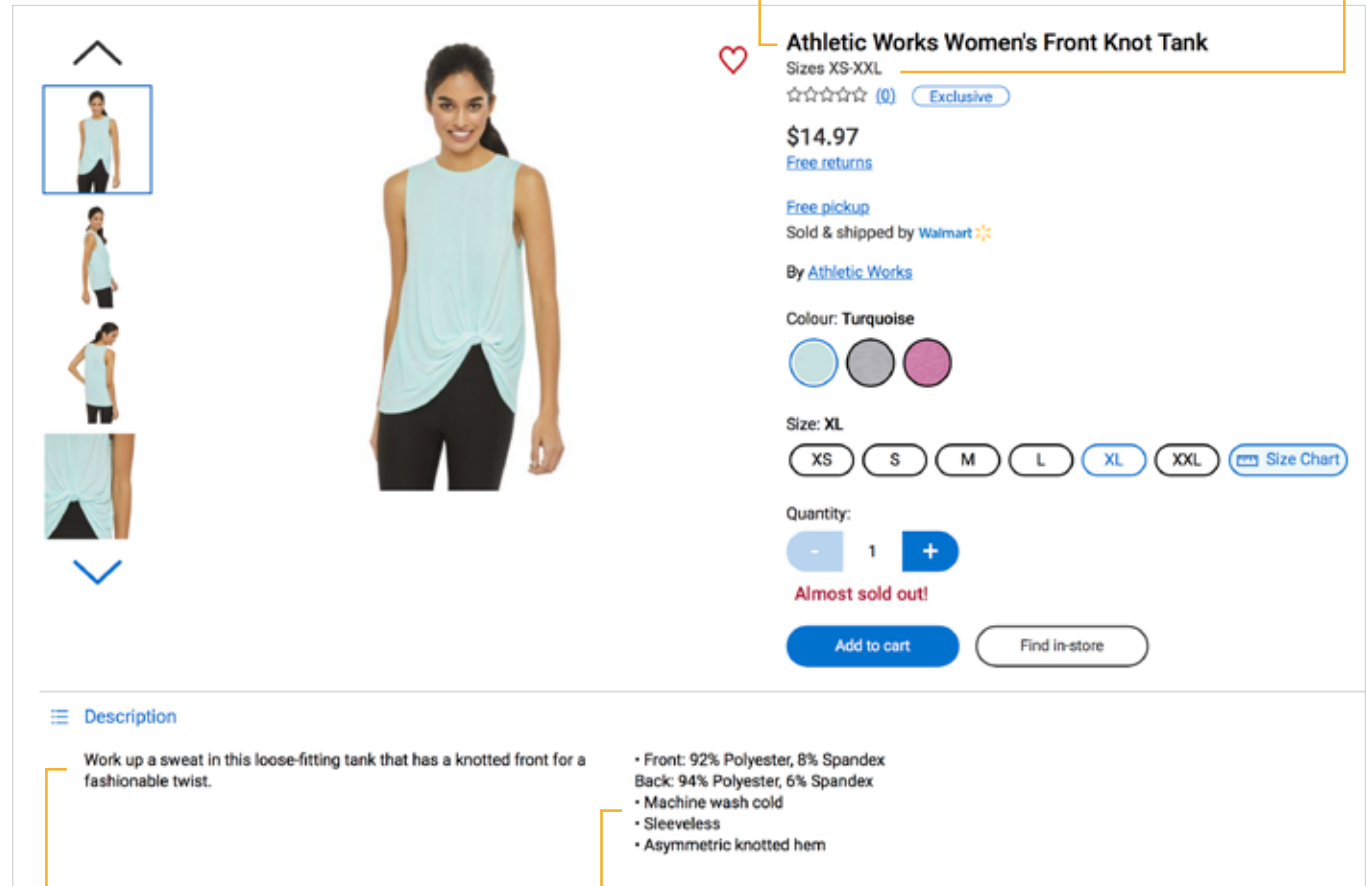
Athletic Works Women's Front Knot Tank
Sizes XS-XXL
☆☆☆☆☆ (0) Exclusive

$14.97
Free returns

Free pickup
Sold & shipped by Walmart

By Athletic Works

Colour: Turquoise

Size: XL
XS S M L XL XXL Size Chart

Quantity:
- 1 +

Almost sold out!

Add to cart Find in-store

Description

Work up a sweat in this loose-fitting tank that has a knotted front for a fashionable twist.

• Front: 92% Polyester, 8% Spandex
Back: 94% Polyester, 6% Spandex
• Machine wash cold
• Sleeveless
• Asymmetric knotted hem